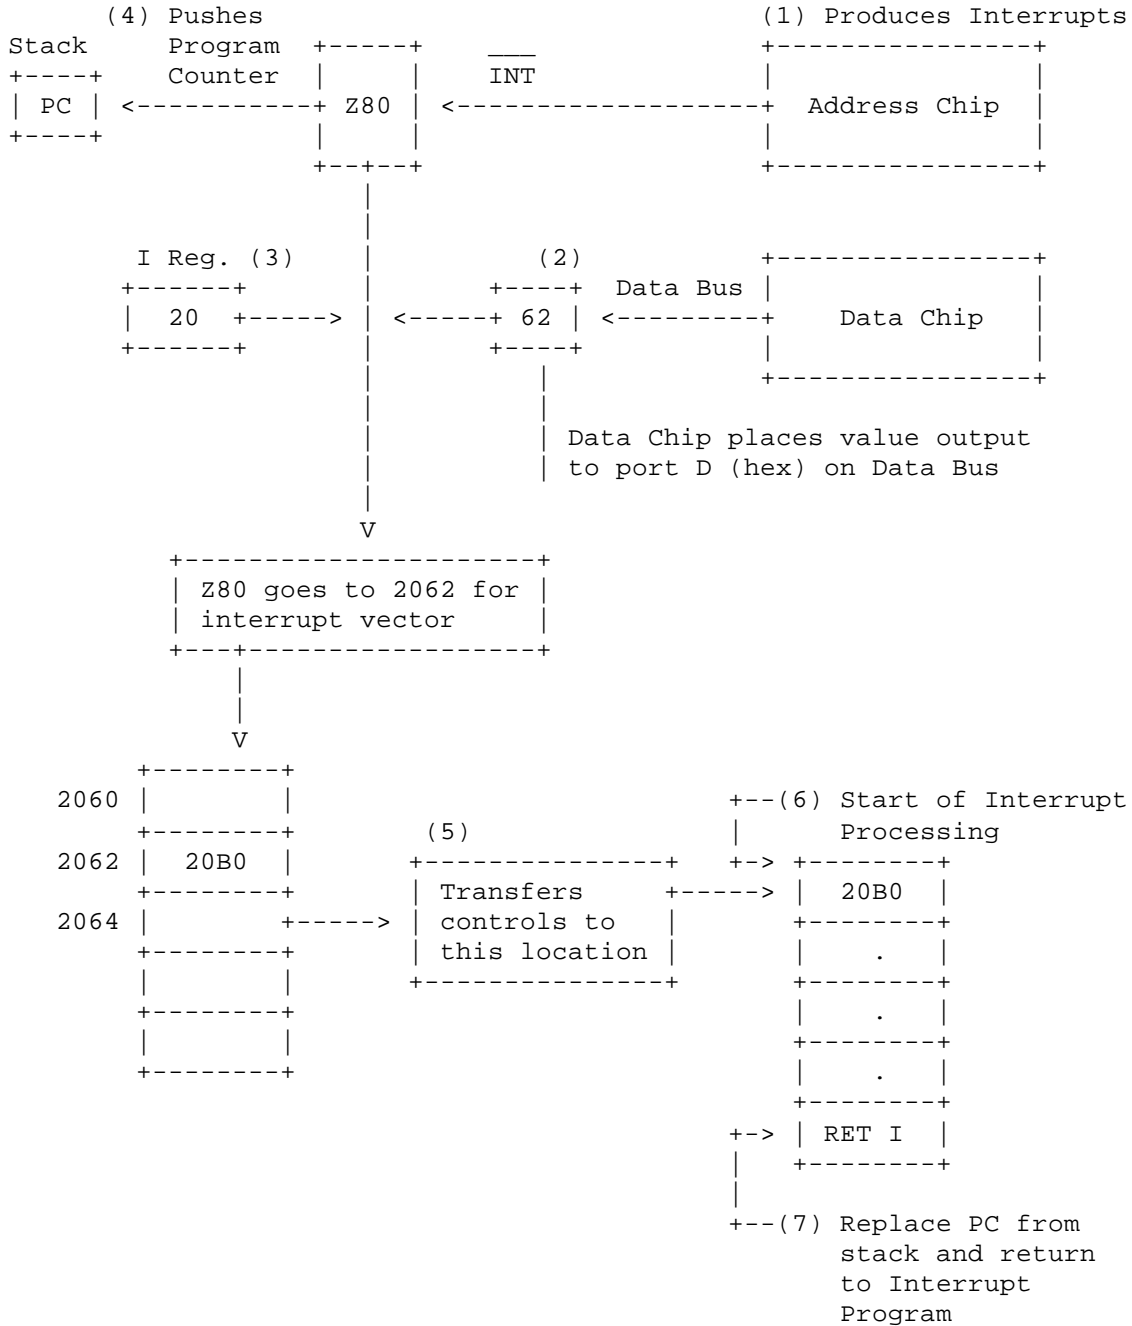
(4) Pushes Program Counter

Stack

PC

Z80

$\overline{INT}$

(1) Produces Interrupts

Address Chip

I Reg. (3)

20

(2)

62

Data Bus

Data Chip

Data Chip places value output to port D (hex) on Data Bus

V

Z80 goes to 2062 for interrupt vector

V

2060

2062 20B0

2064

(5)

Transfers controls to this location

(6) Start of Interrupt Processing

20B0

.

.

.

RET I

(7) Replace PC from stack and return to Interrupt Program